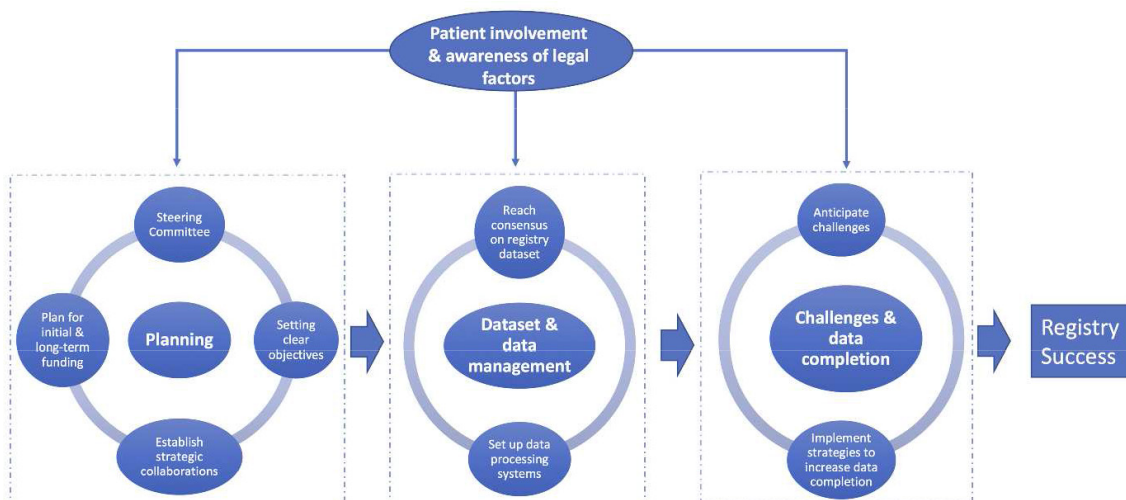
Patient involvement & awareness of legal factors

Steering Committee

Plan for initial & long-term funding

Planning

Setting clear objectives

Establish strategic collaborations

Reach consensus on registry dataset

Dataset & data management

Set up data processing systems

Anticipate challenges

Challenges & data completion

Implement strategies to increase data completion

Registry Success